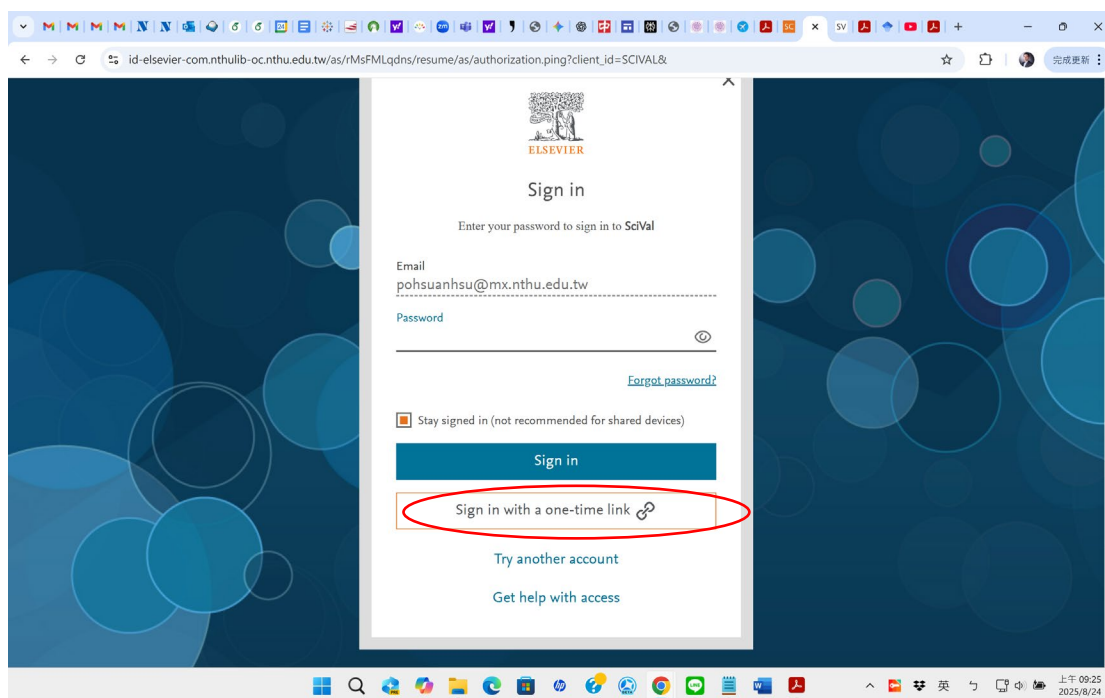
SV

id-elsevier-com.nthulib-oc.nthu.edu.tw/as/rMsFMLqdns/resume/as/authorization.ping?client_id=SCIVAL&

完成更新

ELSEVIER

Sign in

Enter your password to sign in to SciVal

Email
pohsuanhsu@mx.nthu.edu.tw

Password

Forgot password?

Stay signed in (not recommended for shared devices)

Sign in

Sign in with a one-time link

Try another account

Get help with access

英

上午 09:25
2025/8/24